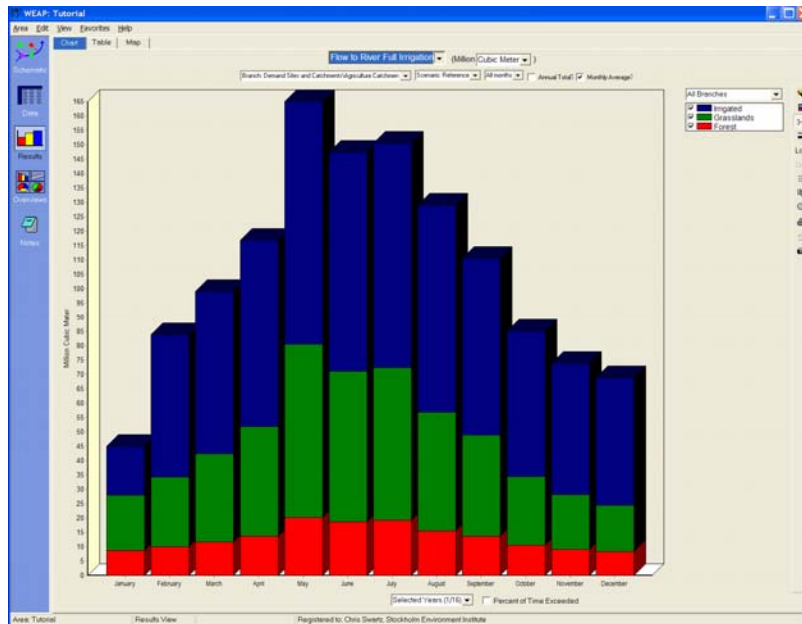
WEAP: Tutorial

Area Edit View Favorites Help

Chart Table Map

Schematic

Data

Results

Overviews

Notes

Flow to River Full Irrigation (Million Cubic Meter )

Branch: Demand Sites and Catchments\Agriculture Catchmen Scenario: Reference All months Annual Total Monthly Average

All Branches

Irrigated
Grasslands
Forest

Million Cubic Meter

165
160
155
150
145
140
135
130
125
120
115
110
105
100
95
90
85
80
75
70
65
60
55
50
45
40
35
30
25
20
15
10
5
0

January February March April May June July August September October November December

Selected Years (1/16) Percent of Time Exceeded

Area: Tutorial Results View Registered to: Chris Swartz, Stockholm Environment Institute